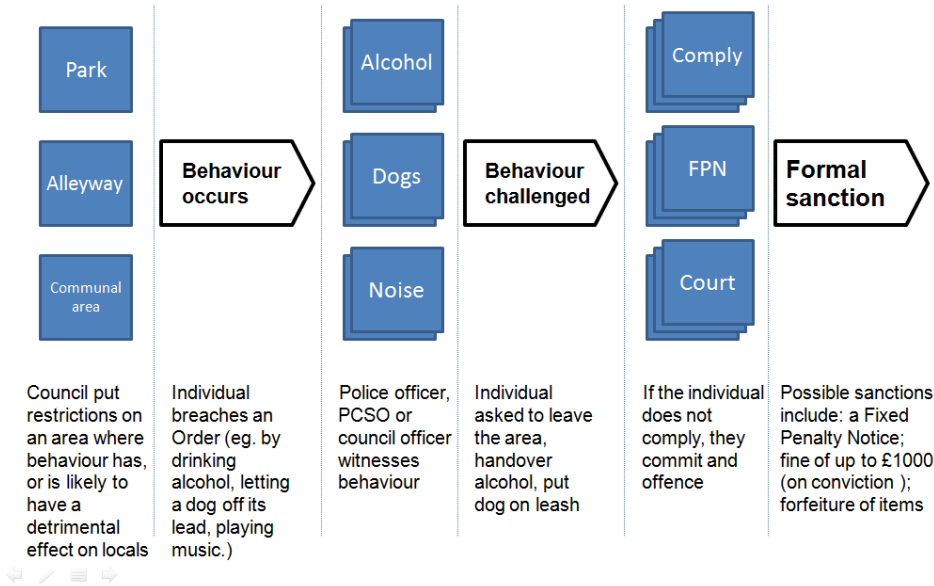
Park

Alleyway

Communal area

Council put restrictions on an area where behaviour has, or is likely to have a detrimental effect on locals

Behaviour occurs

Individual breaches an Order (eg. by drinking alcohol, letting a dog off its lead, playing music.)

Alcohol

Dogs

Noise

Police officer, PCSO or council officer witnesses behaviour

Behaviour challenged

Individual asked to leave the area, handover alcohol, put dog on leash

Comply

FPN

Court

If the individual does not comply, they commit and offence

Formal sanction

Possible sanctions include: a Fixed Penalty Notice; fine of up to £1000 (on conviction ); forfeiture of items